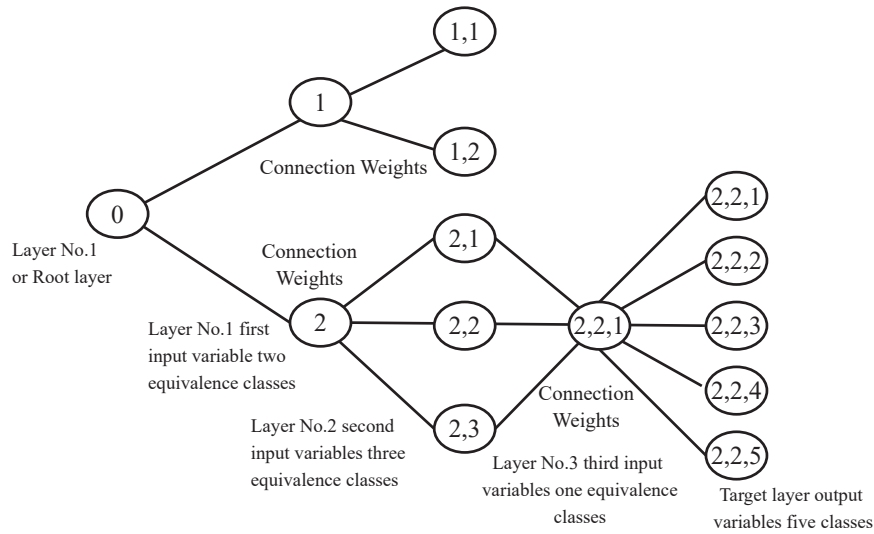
1,1

1

1,2

Connection Weights

0

Layer No.1 or Root layer

Connection Weights

2,1

2,2,1

2,2,2

Layer No.1 first input variable two equivalence classes

2

2,2

2,2,1

2,2,3

2,2,4

Layer No.2 second input variables three equivalence classes

2,3

Connection Weights

2,2,5

Layer No.3 third input variables one equivalence classes

Target layer output variables five classes